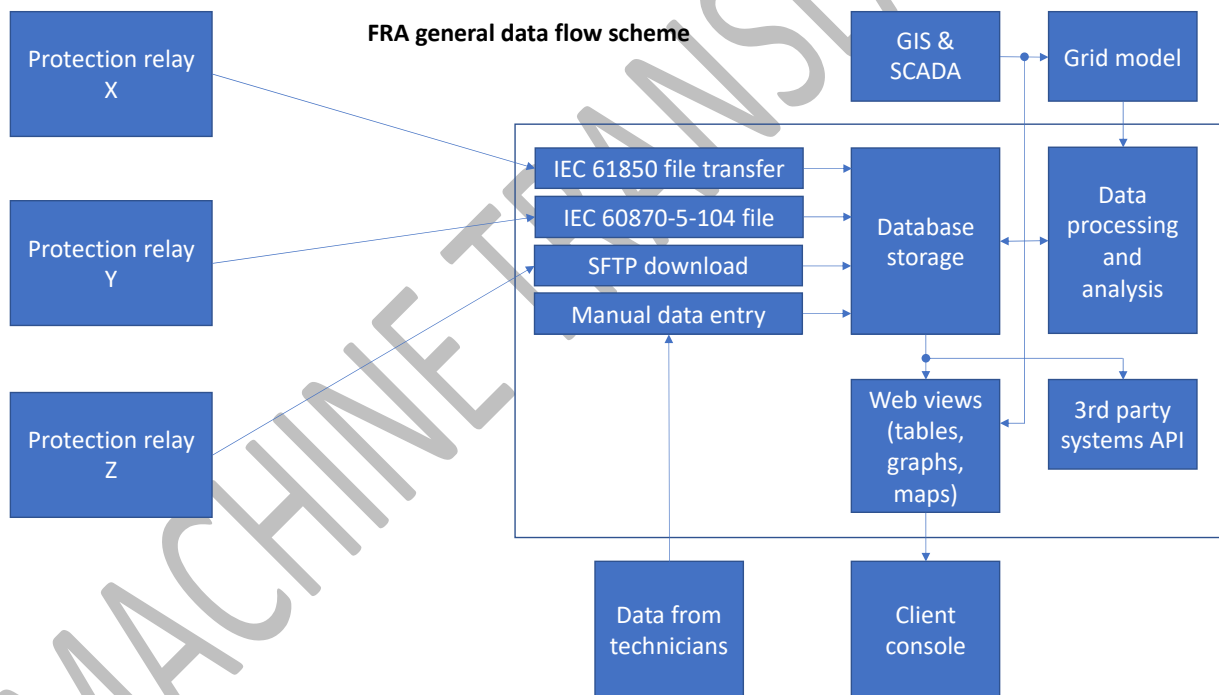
FRA general data flow scheme

Protection relay X

Protection relay Y

Protection relay Z

GIS & SCADA

Grid model

IEC 61850 file transfer

IEC 60870-5-104 file

SFTP download

Manual data entry

Database storage

Data processing and analysis

Web views (tables, graphs, maps)

3rd party systems API

Data from technicians

Client console

MACHINE TRANSL